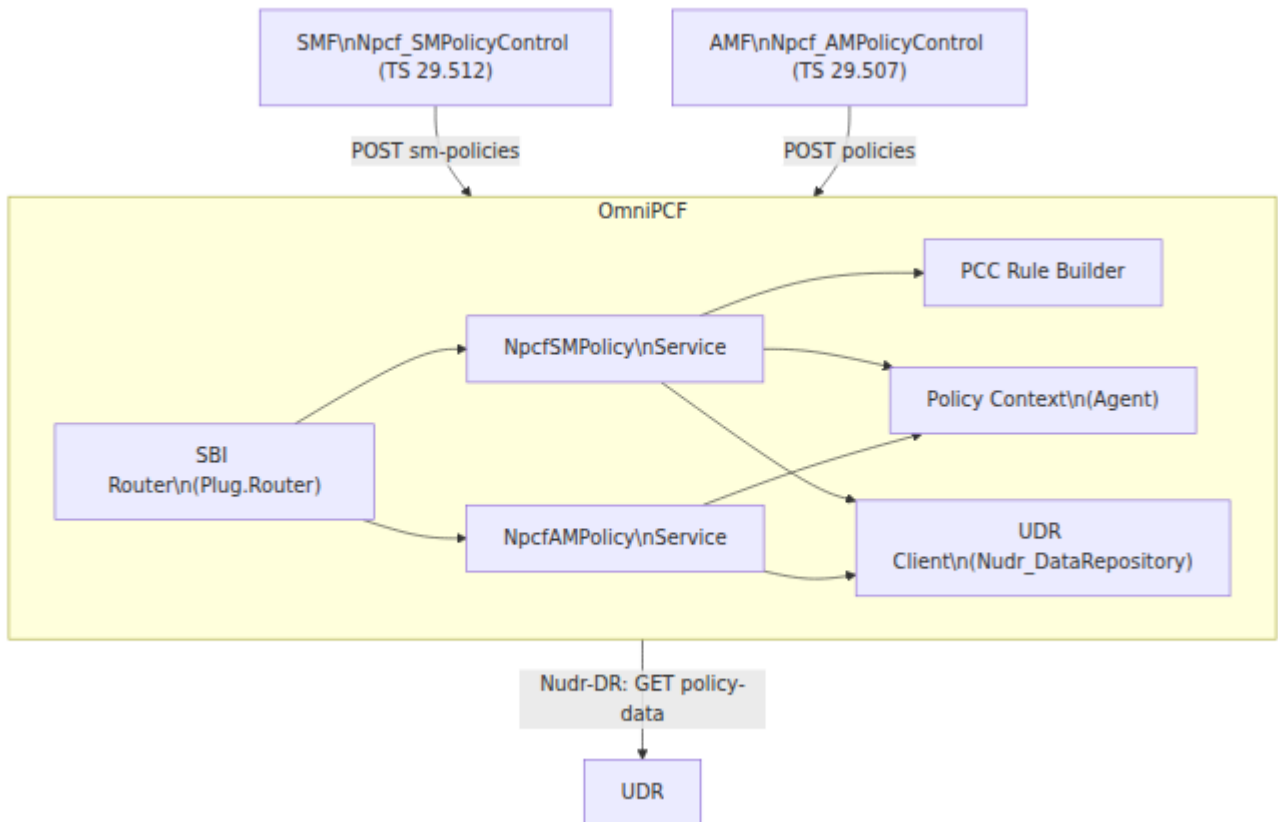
SMF\nNpcf_SMPolicyControl (TS 29.512)

AMF\nNpcf_AMPolicyControl (TS 29.507)

POST sm-policies

POST policies

OmniPCF

PCC Rule Builder

NpcfSMPolicy\nService

Policy Context\n(Agent)

SBI Router\n(Plug.Router)

NpcfAMPolicy\nService

UDR Client\n(Nudr_DataRepository)

Nudr-DR: GET policy-data

UDR